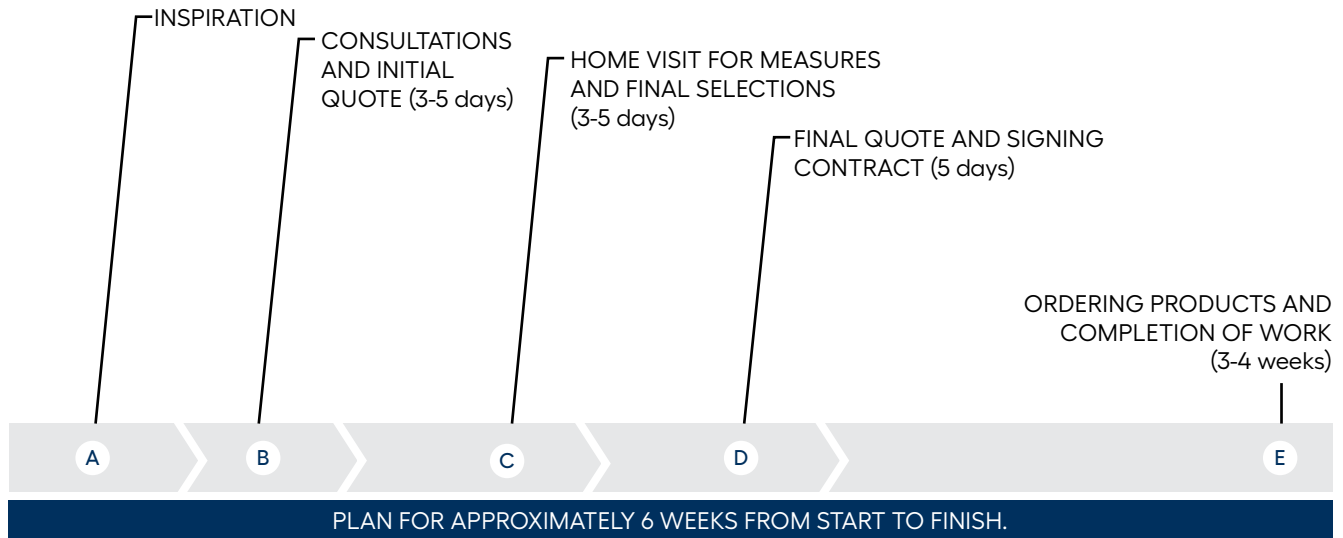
INSPIRATION

CONSULTATIONS AND INITIAL QUOTE (3-5 days)

HOME VISIT FOR MEASURES AND FINAL SELECTIONS (3-5 days)

FINAL QUOTE AND SIGNING CONTRACT (5 days)

ORDERING PRODUCTS AND COMPLETION OF WORK (3-4 weeks)

A

B

C

D

E

PLAN FOR APPROXIMATELY 6 WEEKS FROM START TO FINISH.